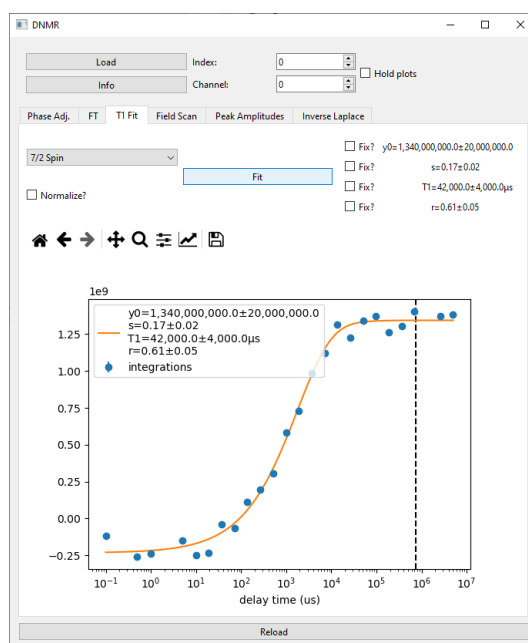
DNMR

Load
Index: 0
Info
Channel: 0
Hold plots

Phase Adj. | FT | T1 Fit | Field Scan | Peak Amplitudes | Inverse Laplace

7/2 Spin
Normalize?
Fit

Fix? y0=1,340,000,000.0±20,000,000.0
Fix? s=0.17±0.02
Fix? T1=42,000.0±4,000.0μs
Fix? r=0.61±0.05

1e9

y0=1,340,000,000.0±20,000,000.0
s=0.17±0.02
T1=42,000.0±4,000.0μs
r=0.61±0.05
integrations

1.25
1.00
0.75
0.50
0.25
0.00
−0.25

$10^{-1}$ $10^{0}$ $10^{1}$ $10^{2}$ $10^{3}$ $10^{4}$ $10^{5}$ $10^{6}$ $10^{7}$
delay time (us)

Reload